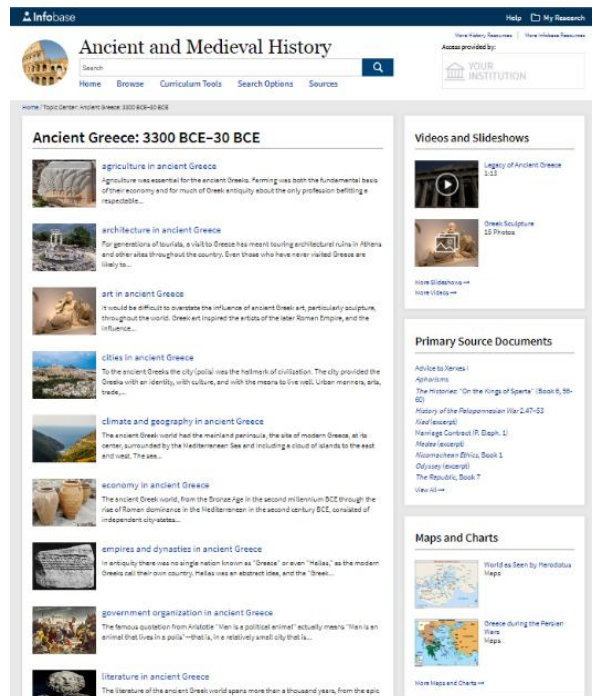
Infobase

Help My Research

More History Resources | More Infobase Resources

Access provided by:

YOUR INSTITUTION

Ancient and Medieval History

Search

Home Browse Curriculum Tools Search Options Sources

Home / Topic Center: Ancient Greece: 3300 BCE–30 BCE

Ancient Greece: 3300 BCE–30 BCE

agriculture in ancient Greece

Agriculture was essential for the ancient Greeks. Farming was both the fundamental basis of their economy and for much of Greek antiquity about the only profession befitting a respectable...

architecture in ancient Greece

For generations of tourists, a visit to Greece has meant touring architectural ruins in Athens and other sites throughout the country. Even those who have never visited Greece are likely to...

art in ancient Greece

It would be difficult to overstate the influence of ancient Greek art, particularly sculpture, throughout the world. Greek art inspired the artists of the later Roman Empire, and the influence...

cities in ancient Greece

To the ancient Greeks the city (polis) was the hallmark of civilization. The city provided the Greeks with an identity, with culture, and with the means to live well. Urban manners, arts, trade,...

climate and geography in ancient Greece

The ancient Greek world had the mainland peninsula, the site of modern Greece, at its center, surrounded by the Mediterranean Sea and including a cloud of islands to the east and west. The sea...

economy in ancient Greece

The ancient Greek world, from the Bronze Age in the second millennium BCE through the rise of Roman dominance in the Mediterranean in the second century BCE, consisted of independent city-states...

empires and dynasties in ancient Greece

In antiquity there was no single nation known as "Greece" or even "Hellas," as the modern Greeks call their own country. Hellas was an abstract idea, and the "Greek...

government organization in ancient Greece

The famous quotation from Aristotle "Man is a political animal" actually means "Man is an animal that lives in a polis"—that is, in a relatively small city that is...

literature in ancient Greece

The literature of the ancient Greek world spans more than a thousand years, from the epic

Videos and Slideshows

Legacy of Ancient Greece
1:13

Greek Sculpture
15 Photos

More Slideshows →
More Videos →

Primary Source Documents

Advice to Xerxes I
Aphorisms
The Histories: "On the Kings of Sparta" (Book 6, 56–60)
History of the Peloponnesian War 2.47–53
Iliad (excerpt)
Marriage Contract (P. Eleph. 1)
Medea (excerpt)
Nicomachean Ethics, Book 1
Odyssey (excerpt)
The Republic, Book 7
View All →

Maps and Charts

World as Seen by Herodotus
Maps

Greece during the Persian Wars
Maps

More Maps and Charts →